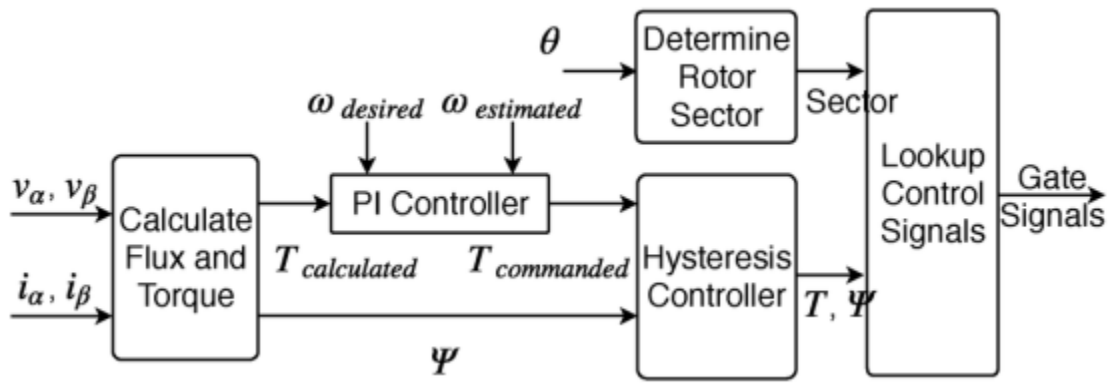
$\theta$

Determine Rotor Sector

Sector

$\omega_{desired}$ $\omega_{estimated}$

Lookup Control Signals

Gate Signals

$v_\alpha, v_\beta$

Calculate Flux and Torque

PI Controller

$T_{calculated}$ $T_{commanded}$

Hysteresis Controller

$i_\alpha, i_\beta$

$T, \Psi$

$\Psi$